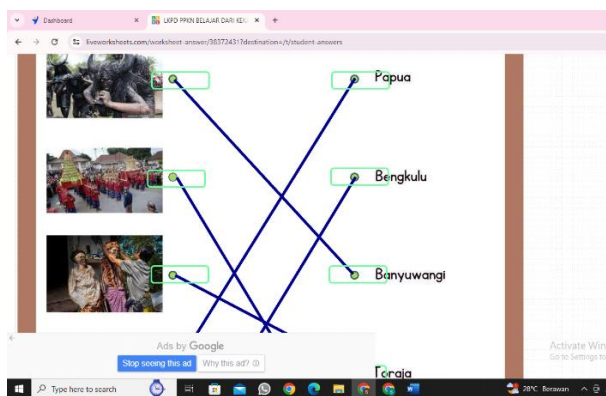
Dashboard
LKPD PPKN BELAJAR DARI KEK
liveworksheets.com/worksheet-answer/38372431?destination=/t/student-answers

Papua
Bengkulu
Banyuwangi
Toraja

Ads by Google
Stop seeing this ad
Why this ad?

Activate Win
Go to Settings to

Type here to search
28°C Berawan